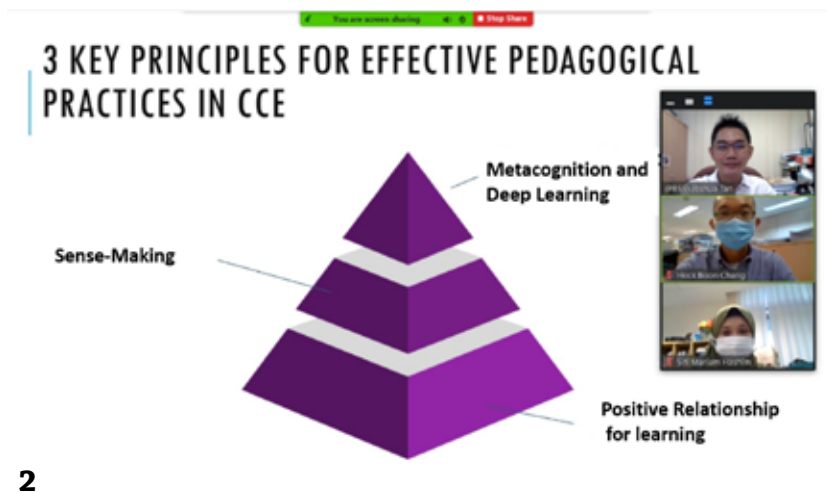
You are screen sharing

Stop Share

3 KEY PRINCIPLES FOR EFFECTIVE PEDAGOGICAL PRACTICES IN CCE

Metacognition and Deep Learning

Sense-Making

Positive Relationship for learning

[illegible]

Heck Boon Cheng

Siti Mariam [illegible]

2